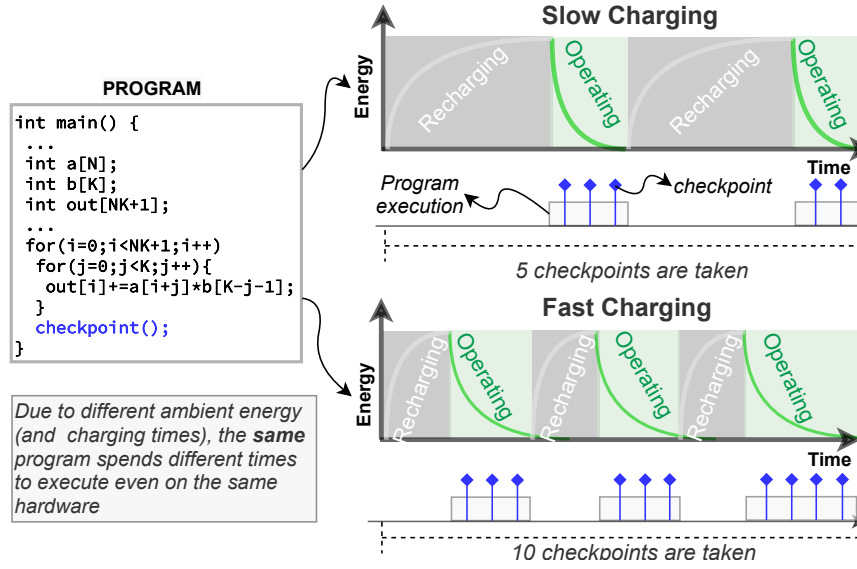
PROGRAM

int main() {
 ...
 int a[N];
 int b[K];
 int out[NK+1];
 ...
 for(i=0;i<NK+1;i++)
  for(j=0;j<K;j++){
   out[i]+=a[i+j]*b[K-j-1];
  }
  checkpoint();
}

Due to different ambient energy (and charging times), the **same** program spends different times to execute even on the same hardware

Slow Charging

Energy

Recharging

Operating

Recharging

Operating

Time

Program execution

checkpoint

5 checkpoints are taken

Fast Charging

Energy

Recharging

Operating

Recharging

Operating

Recharging

Operating

Time

10 checkpoints are taken